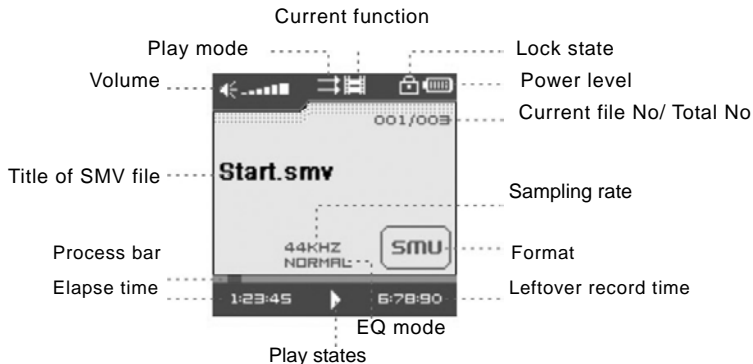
Current function

Play mode

Lock state

Volume

Power level

001/003

Current file No/ Total No

Title of SMV file

Start.smv

Sampling rate

Process bar

44KHZ

NORMAL

SMU

Format

Elapse time

1:23:45

6:78:90

Leftover record time

EQ mode

Play states